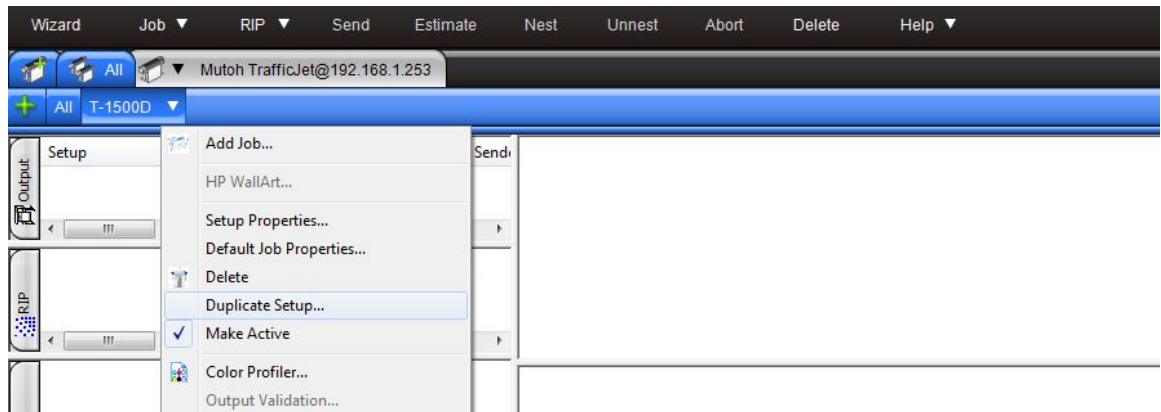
Wizard Job ▼ RIP ▼ Send Estimate Nest Unnest Abort Delete Help ▼

All ▼ Mutoh TrafficJet@192.168.1.253

All T-1500D ▼

Output

Setup

Send

RIP

Add Job...

HP WallArt...

Setup Properties...

Default Job Properties...

Delete

Duplicate Setup...

Make Active

Color Profiler...

Output Validation...